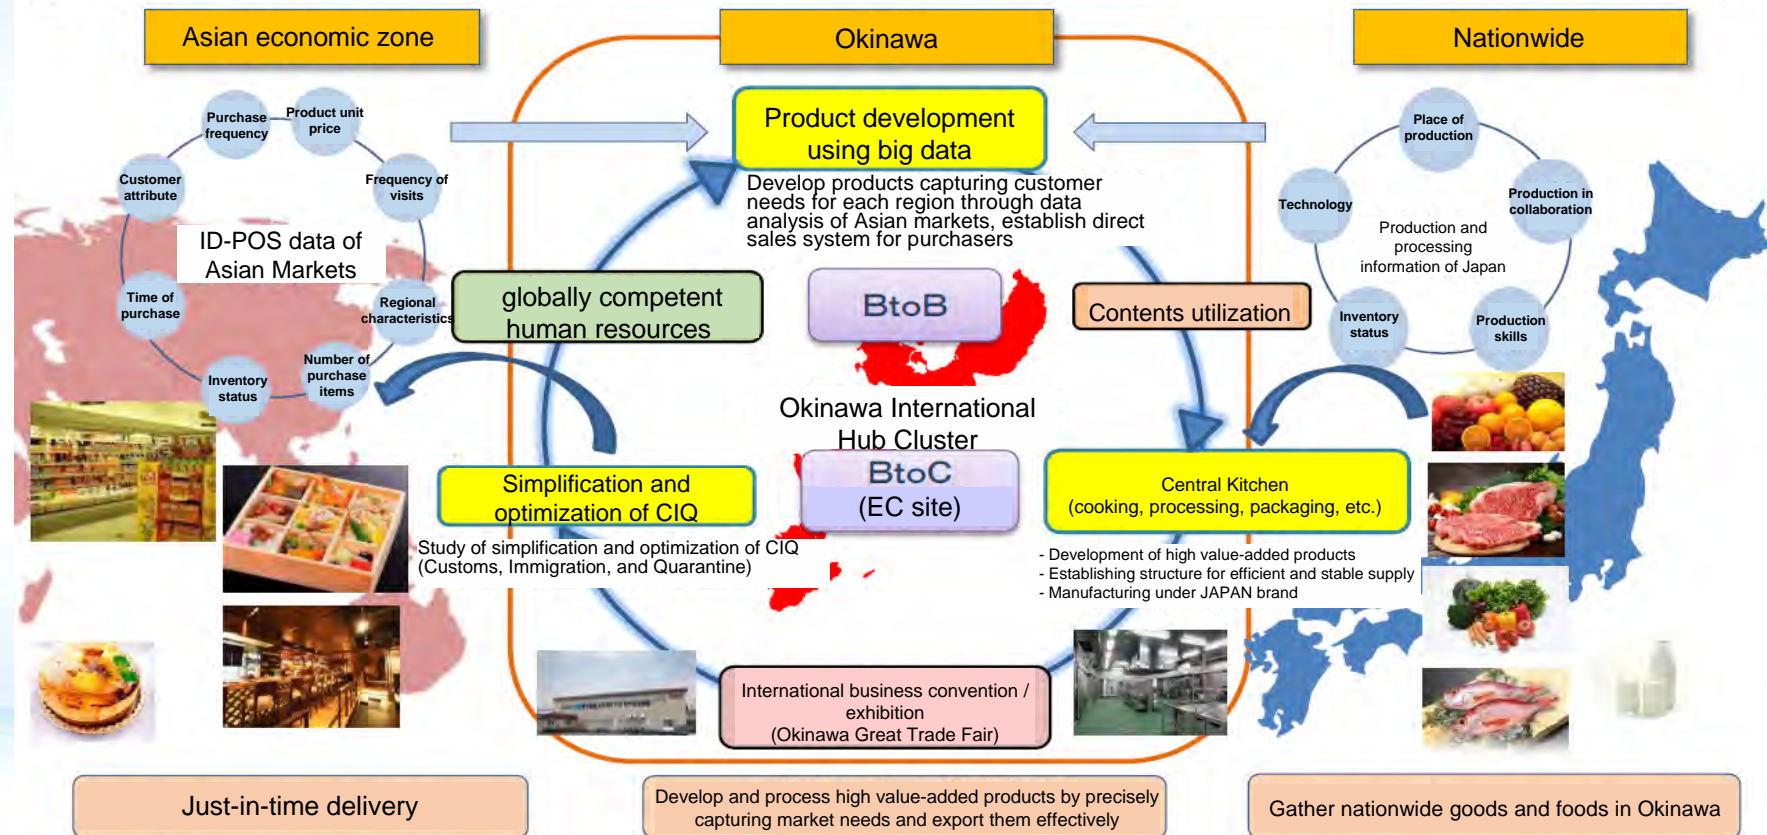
Asian economic zone

Okinawa

Nationwide

Purchase frequency

Product unit price

Customer attribute

Frequency of visits

ID-POS data of Asian Markets

Time of purchase

Regional characteristics

Inventory status

Number of purchase items

Product development using big data

Develop products capturing customer needs for each region through data analysis of Asian markets, establish direct sales system for purchasers

globally competent human resources

BtoB

Contents utilization

Okinawa International Hub Cluster

BtoC (EC site)

Simplification and optimization of CIQ

Study of simplification and optimization of CIQ (Customs, Immigration, and Quarantine)

Central Kitchen (cooking, processing, packaging, etc.)

- Development of high value-added products
- Establishing structure for efficient and stable supply
- Manufacturing under JAPAN brand

Place of production

Technology

Production in collaboration

Production and processing information of Japan

Inventory status

Production skills

International business convention / exhibition (Okinawa Great Trade Fair)

Just-in-time delivery

Develop and process high value-added products by precisely capturing market needs and export them effectively

Gather nationwide goods and foods in Okinawa